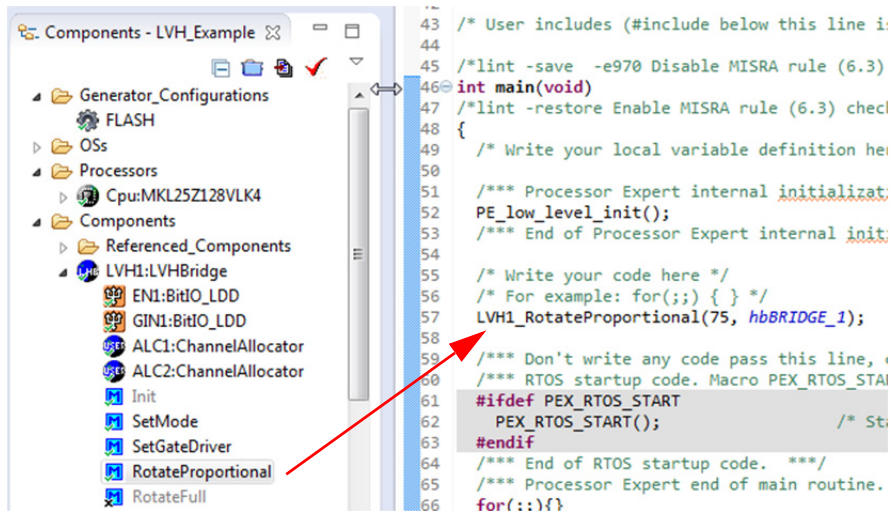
Components - LVH_Example

Generator_Configurations
FLASH
OSs
Processors
Cpu:MKL25Z128VLK4
Components
Referenced_Components
LVH1:LVHBridge
EN1:BitIO_LDD
GIN1:BitIO_LDD
ALC1:ChannelAllocator
ALC2:ChannelAllocator
Init
SetMode
SetGateDriver
RotateProportional
RotateFull

43 /* User includes (#include below this line is
44
45 /*lint -save -e970 Disable MISRA rule (6.3)
46 int main(void)
47 /*lint -restore Enable MISRA rule (6.3) check
48 {
49 /* Write your local variable definition her
50
51 /*** Processor Expert internal initializati
52 PE_low_level_init();
53 /*** End of Processor Expert internal initi
54
55 /* Write your code here */
56 /* For example: for(;;) { } */
57 LVH1_RotateProportional(75, hbBRIDGE_1);
58
59 /*** Don't write any code pass this line, o
60 /*** RTOS startup code. Macro PEX_RTOS_STAR
61 #ifdef PEX_RTOS_START
62 PEX_RTOS_START(); /* Sta
63 #endif
64 /*** End of RTOS startup code. ***/
65 /*** Processor Expert end of main routine.
66 for(;;){}